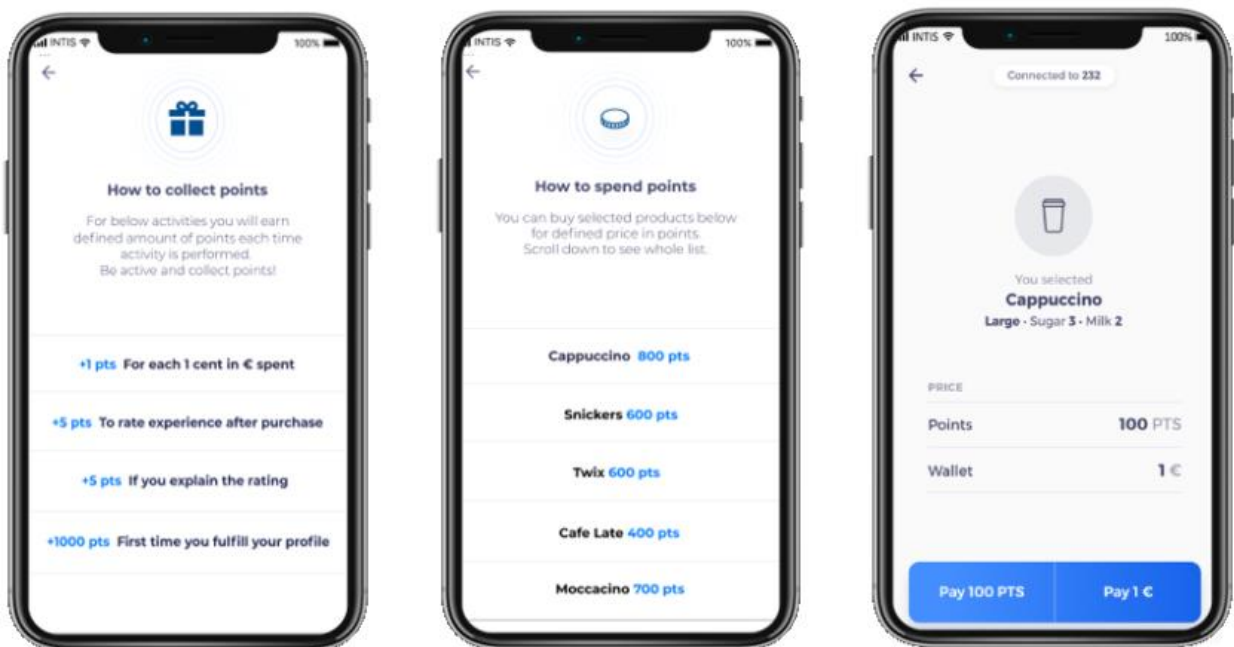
INTIS 100%

←

How to collect points

For below activities you will earn defined amount of points each time activity is performed.
Be active and collect points!

+1 pts For each 1 cent in € spent

+5 pts To rate experience after purchase

+5 pts If you explain the rating

+1000 pts First time you fulfill your profile

INTIS 100%

←

How to spend points

You can buy selected products below for defined price in points.
Scroll down to see whole list.

Cappuccino 800 pts

Snickers 600 pts

Twix 600 pts

Cafe Late 400 pts

Moccacino 700 pts

INTIS 100%

←

Connected to 232

You selected
Cappuccino
Large · Sugar 3 · Milk 2

PRICE

Points 100 PTS

Wallet 1 €

Pay 100 PTS

Pay 1 €